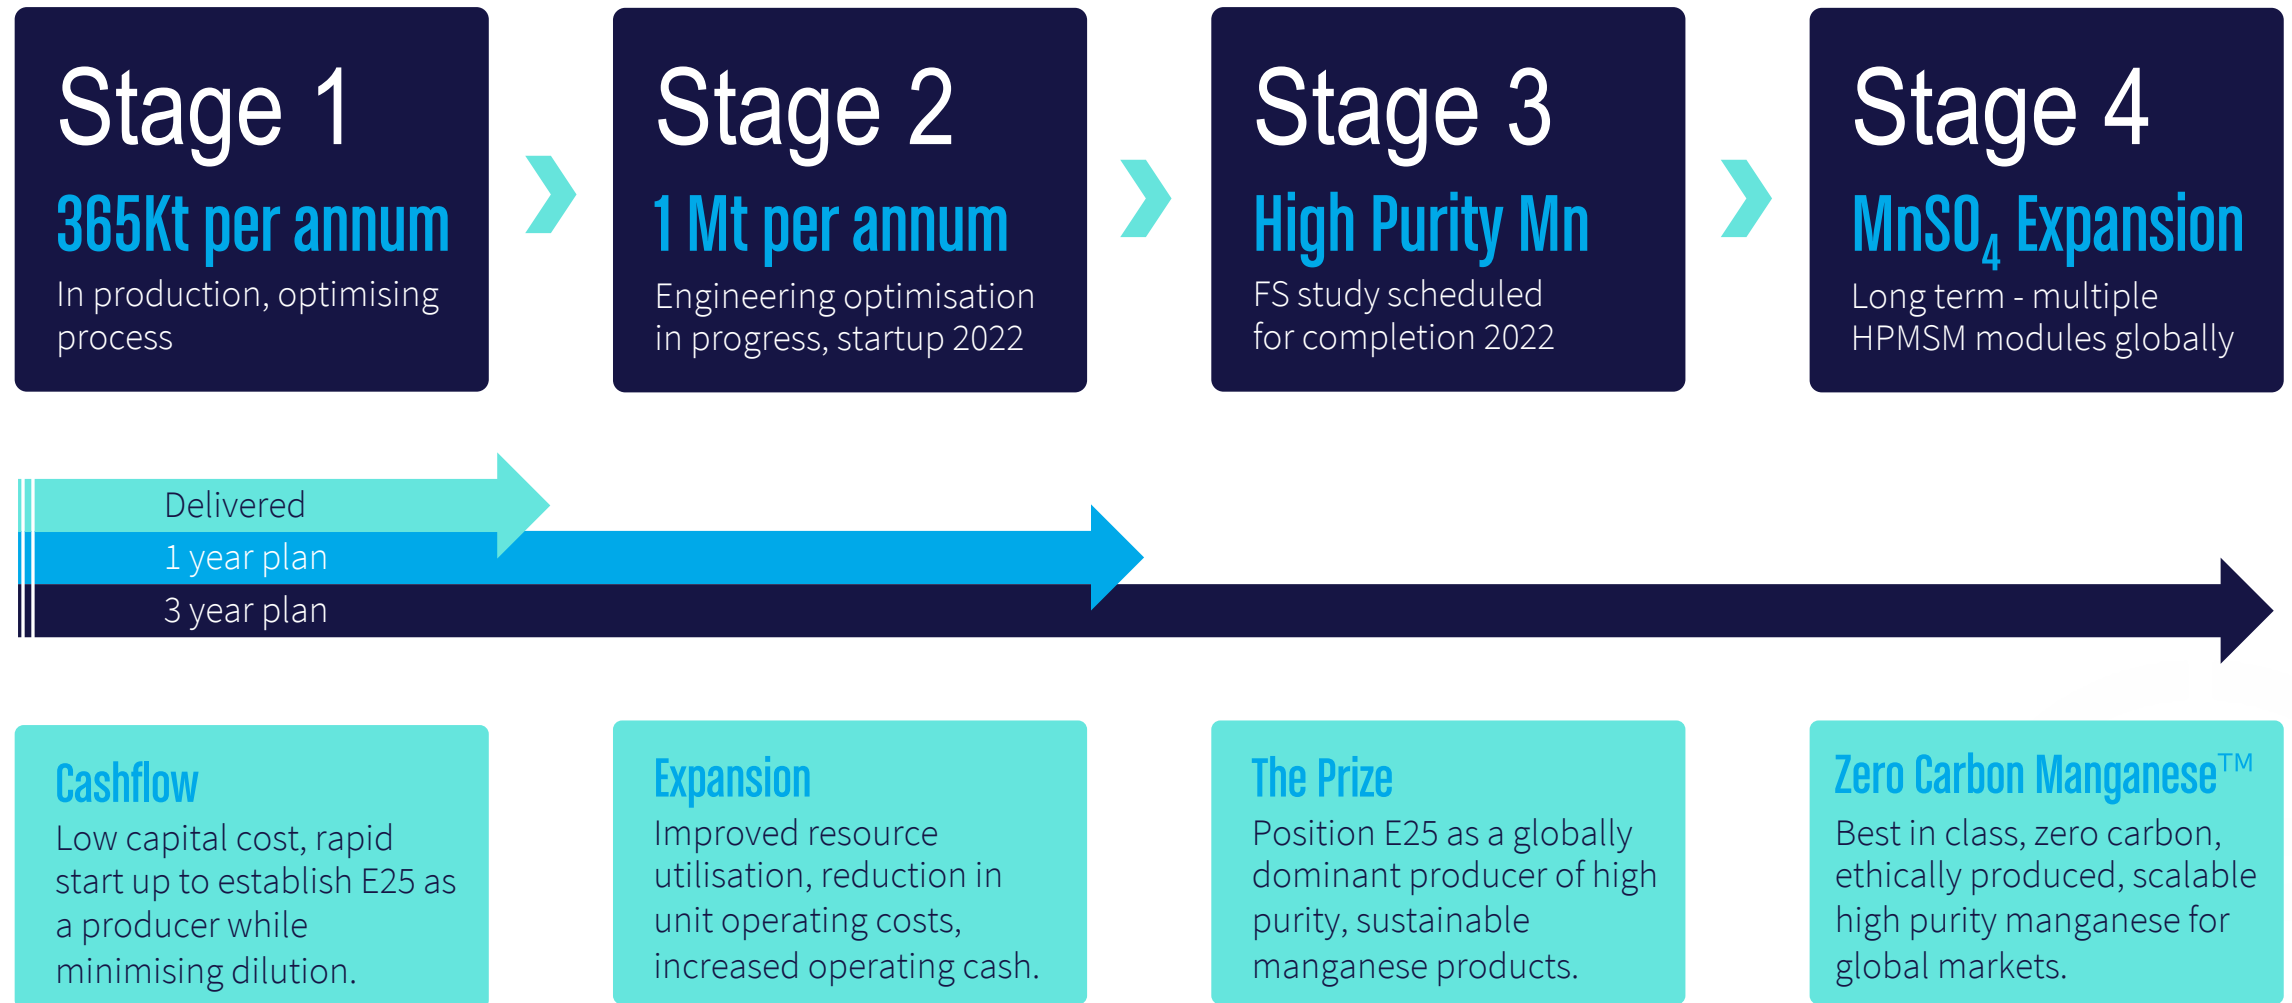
Stage 1
365Kt per annum
In production, optimising process

Stage 2
1 Mt per annum
Engineering optimisation in progress, startup 2022

Stage 3
High Purity Mn
FS study scheduled for completion 2022

Stage 4
$MnSO_4$ Expansion
Long term - multiple HPMSM modules globally

Delivered
1 year plan
3 year plan

Cashflow
Low capital cost, rapid start up to establish E25 as a producer while minimising dilution.

Expansion
Improved resource utilisation, reduction in unit operating costs, increased operating cash.

The Prize
Position E25 as a globally dominant producer of high purity, sustainable manganese products.

Zero Carbon Manganese™
Best in class, zero carbon, ethically produced, scalable high purity manganese for global markets.